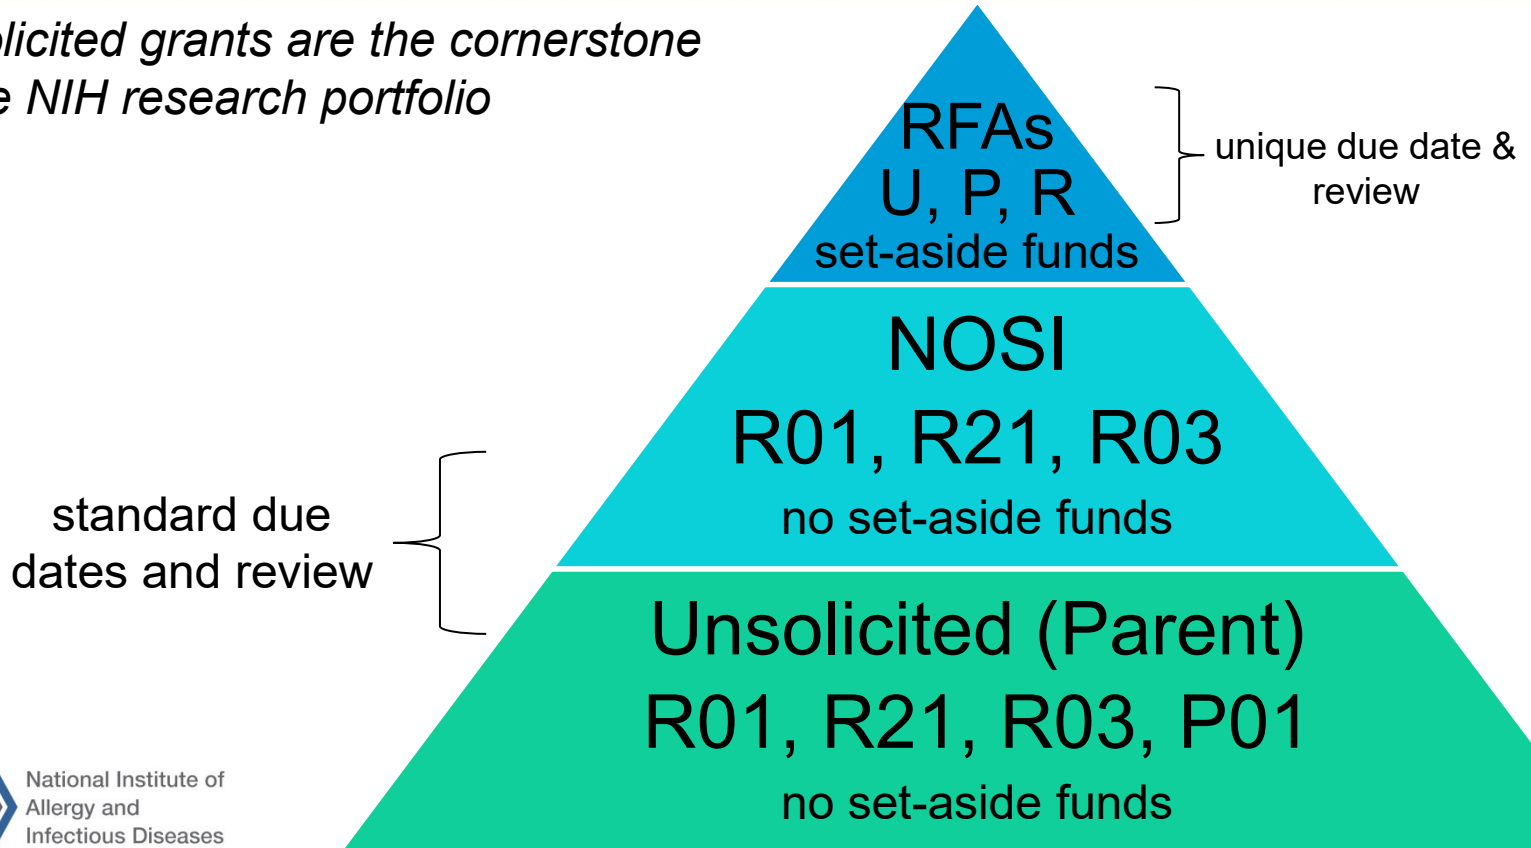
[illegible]licited grants are the cornerstone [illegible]e NIH research portfolio

RFAs
U, P, R
set-aside funds

unique due date & review

NOSI
R01, R21, R03
no set-aside funds

standard due dates and review

Unsolicited (Parent)
R01, R21, R03, P01
no set-aside funds

National Institute of Allergy and Infectious Diseases